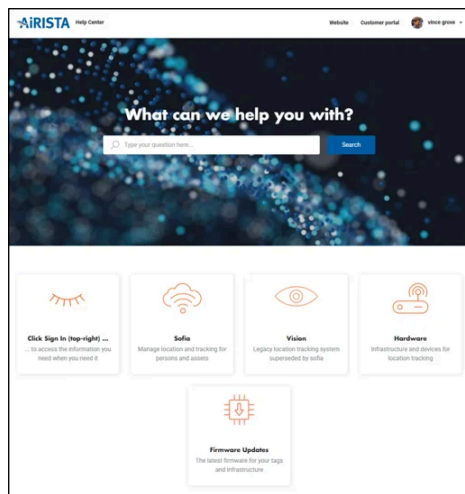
AiRISTA Help Center

Website Customer portal vince grove

What can we help you with?

Type your question here...

Search

Click Sign In (top-right) ...
... to access the information you need when you need it

Sofia
Manage location and tracking for persons and assets

Vision
Legacy location tracking system superseded by sofia

Hardware
Infrastructure and devices for location tracking

Firmware Updates
The latest firmware for your tags and infrastructure